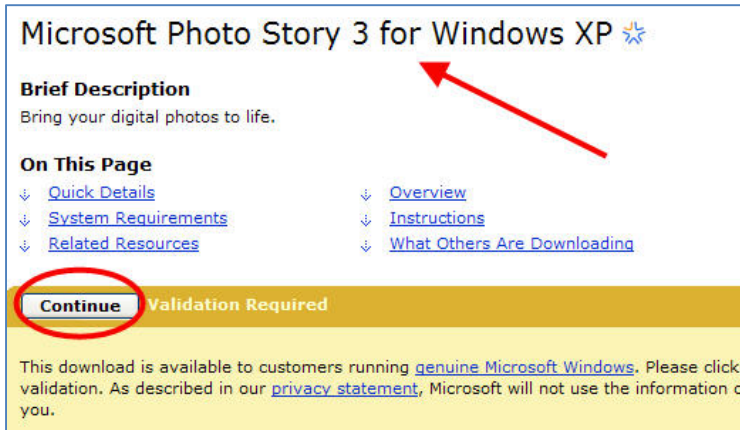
Microsoft Photo Story 3 for Windows XP

Brief Description
Bring your digital photos to life.

On This Page

Quick Details
System Requirements
Related Resources

Overview
Instructions
What Others Are Downloading

Continue Validation Required

This download is available to customers running genuine Microsoft Windows. Please click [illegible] validation. As described in our privacy statement, Microsoft will not use the information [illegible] you.